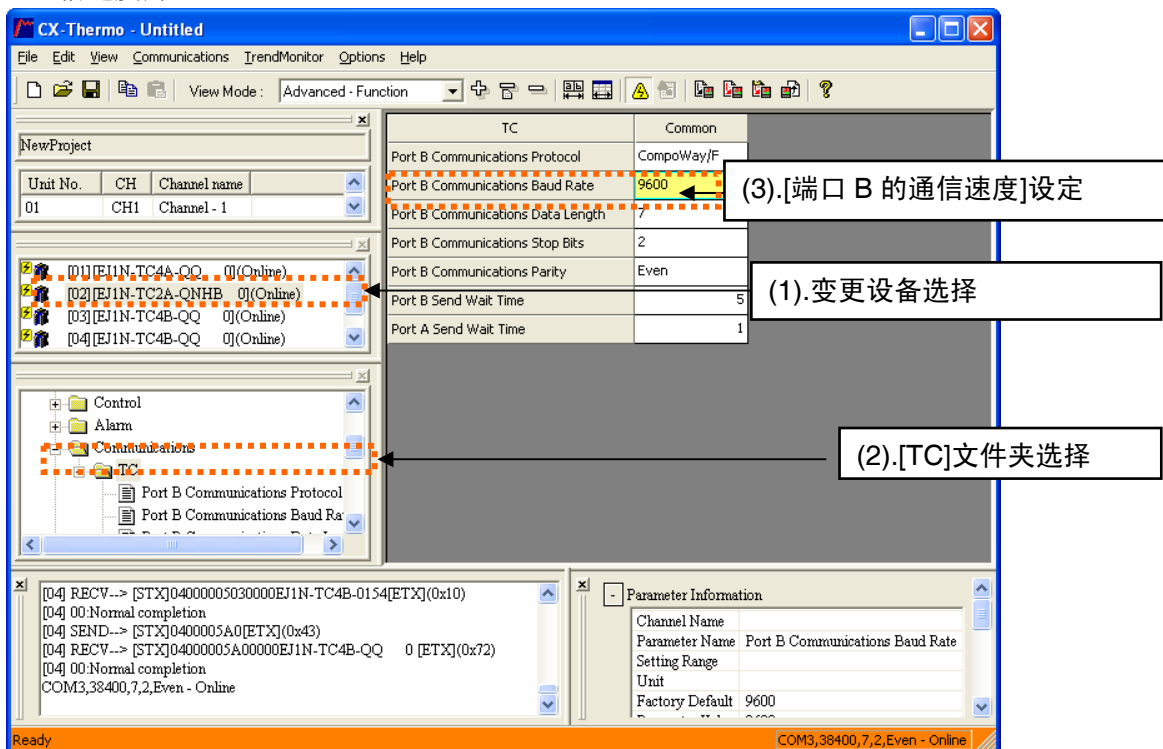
CX-Thermo - Untitled

File Edit View Communications TrendMonitor Options Help

View Mode : Advanced - Function

NewProject

| Unit No. | CH | Channel name |
|---|---|---|
| 01 | CH1 | Channel - 1 |

[01] [EJ1N-TC4A-QQ 0](Online)
[02] [EJ1N-TC2A-QNHB 0](Online)
[03] [EJ1N-TC4B-QQ 0](Online)
[04] [EJ1N-TC4B-QQ 0](Online)

Control
Alarm
Communications
TC
Port B Communications Protocol
Port B Communications Baud Ra
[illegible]

| TC | Common |
|---|---|
| Port B Communications Protocol | CompoWay/F |
| Port B Communications Baud Rate | 9600 |
| Port B Communications Data Length | 7 |
| Port B Communications Stop Bits | 2 |
| Port B Communications Parity | Even |
| Port B Send Wait Time | 5 |
| Port A Send Wait Time | 1 |

(3).[端口 B 的通信速度]设定

(1).变更设备选择

(2).[TC]文件夹选择

[04] RECV--> [STX]04000005030000EJ1N-TC4B-0154[ETX](0x10)
[04] 00:Normal completion
[04] SEND--> [STX]0400005A0[ETX](0x43)
[04] RECV--> [STX]04000005A00000EJ1N-TC4B-QQ 0 [ETX](0x72)
[04] 00:Normal completion
COM3,38400,7,2,Even - Online

Parameter Information

| Channel Name | |
|---|---|
| Parameter Name | Port B Communications Baud Rate |
| Setting Range | |
| Unit | |
| Factory Default | 9600 |

Ready
COM3,38400,7,2,Even - Online